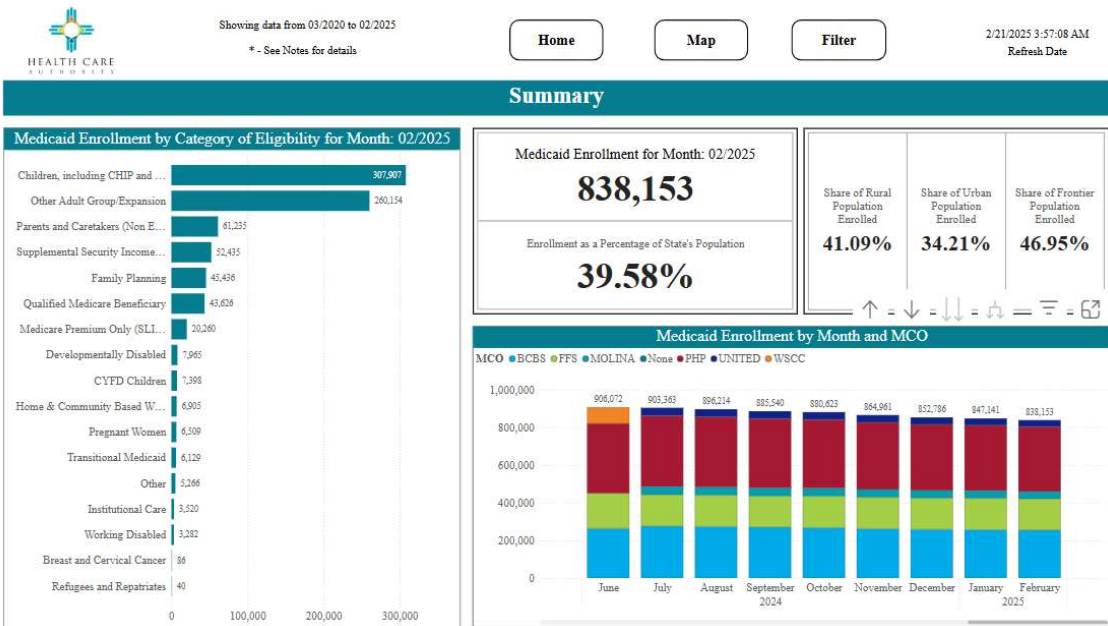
HEALTH CARE AUTHORITY

Showing data from 03/2020 to 02/2025
* - See Notes for details

Home
Map
Filter

2/21/2025 3:57:08 AM
Refresh Date

Summary

Medicaid Enrollment by Category of Eligibility for Month: 02/2025

| Category | Enrollment |
|---|---|
| Children, including CHIP and ... | 307,907 |
| Other Adult Group/Expansion | 260,154 |
| Parents and Caretakers (Non E... | 61,235 |
| Supplemental Security Income... | 52,435 |
| Family Planning | 45,436 |
| Qualified Medicare Beneficiary | 43,626 |
| Medicare Premium Only (SLI... | 20,260 |
| Developmentally Disabled | 7,965 |
| CYFD Children | 7,398 |
| Home & Community Based W... | 6,905 |
| Pregnant Women | 6,509 |
| Transitional Medicaid | 6,129 |
| Other | 5,266 |
| Institutional Care | 3,520 |
| Working Disabled | 3,282 |
| Breast and Cervical Cancer | 86 |
| Refugees and Repatriates | 40 |

0 100,000 200,000 300,000

Medicaid Enrollment for Month: 02/2025
838,153

Enrollment as a Percentage of State's Population
39.58%

| Share of Rural Population Enrolled | Share of Urban Population Enrolled | Share of Frontier Population Enrolled |
|---|---|---|
| 41.09% | 34.21% | 46.95% |

Medicaid Enrollment by Month and MCO

MCO ● BCBS ● FFS ● MOLINA ● None ● PHP ● UNITED ● WSCC

1,000,000
800,000
600,000
400,000
200,000
0

906,072 903,363 896,214 885,540 880,623 864,961 852,786 847,141 838,153

June July August September October November December January February
2024 2025